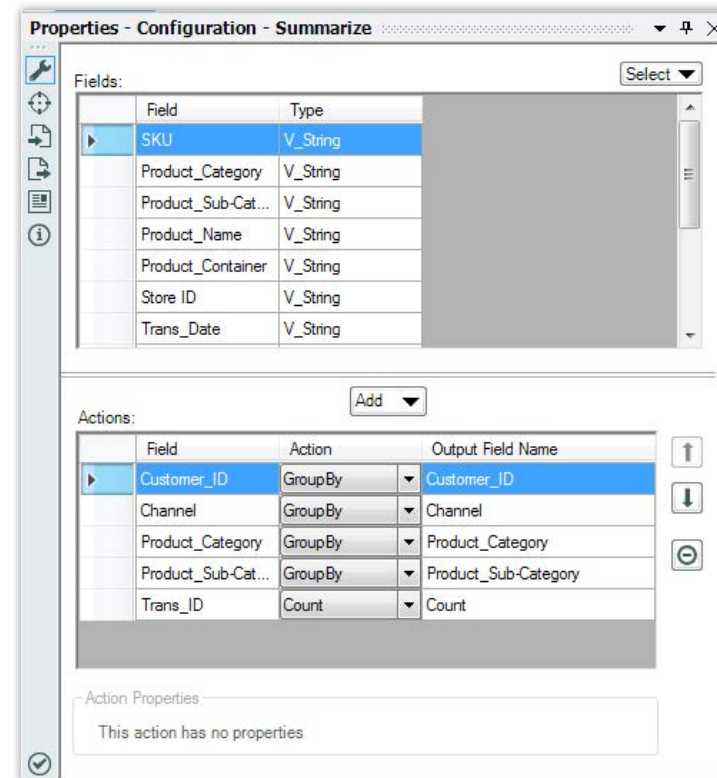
Properties - Configuration - Summarize

Fields:

Select

| Field | Type |
|---|---|
| SKU | V_String |
| Product_Category | V_String |
| Product_Sub-Cat... | V_String |
| Product_Name | V_String |
| Product_Container | V_String |
| Store ID | V_String |
| Trans_Date | V_String |

Add

Actions:

| Field | Action | Output Field Name |
|---|---|---|
| Customer_ID | GroupBy | Customer_ID |
| Channel | GroupBy | Channel |
| Product_Category | GroupBy | Product_Category |
| Product_Sub-Cat... | GroupBy | Product_Sub-Category |
| Trans_ID | Count | Count |

Action Properties

This action has no properties